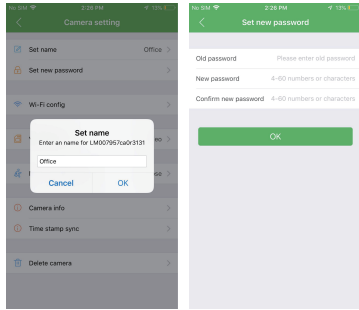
No SIM 2:26 PM 15%

Camera setting

Set name Office

Set new password

Wi-Fi config

Set name
Enter an name for LM007957ca0r3131

Office

Cancel OK

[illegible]

Camera info

Time stamp sync

Delete camera

No SIM 2:26 PM 15%

Set new password

Old password Please enter old password

New password 4~60 numbers or characters

Confirm new password 4~60 numbers or characters

OK